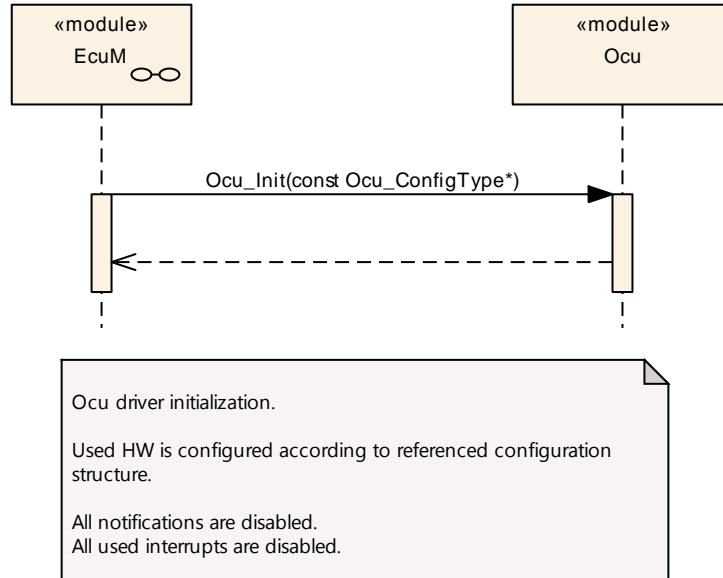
«module»
EcuM

«module»
Ocu

Ocu_Init(const Ocu_ConfigType*)

Ocu driver initialization.

Used HW is configured according to referenced configuration structure.

All notifications are disabled.
All used interrupts are disabled.